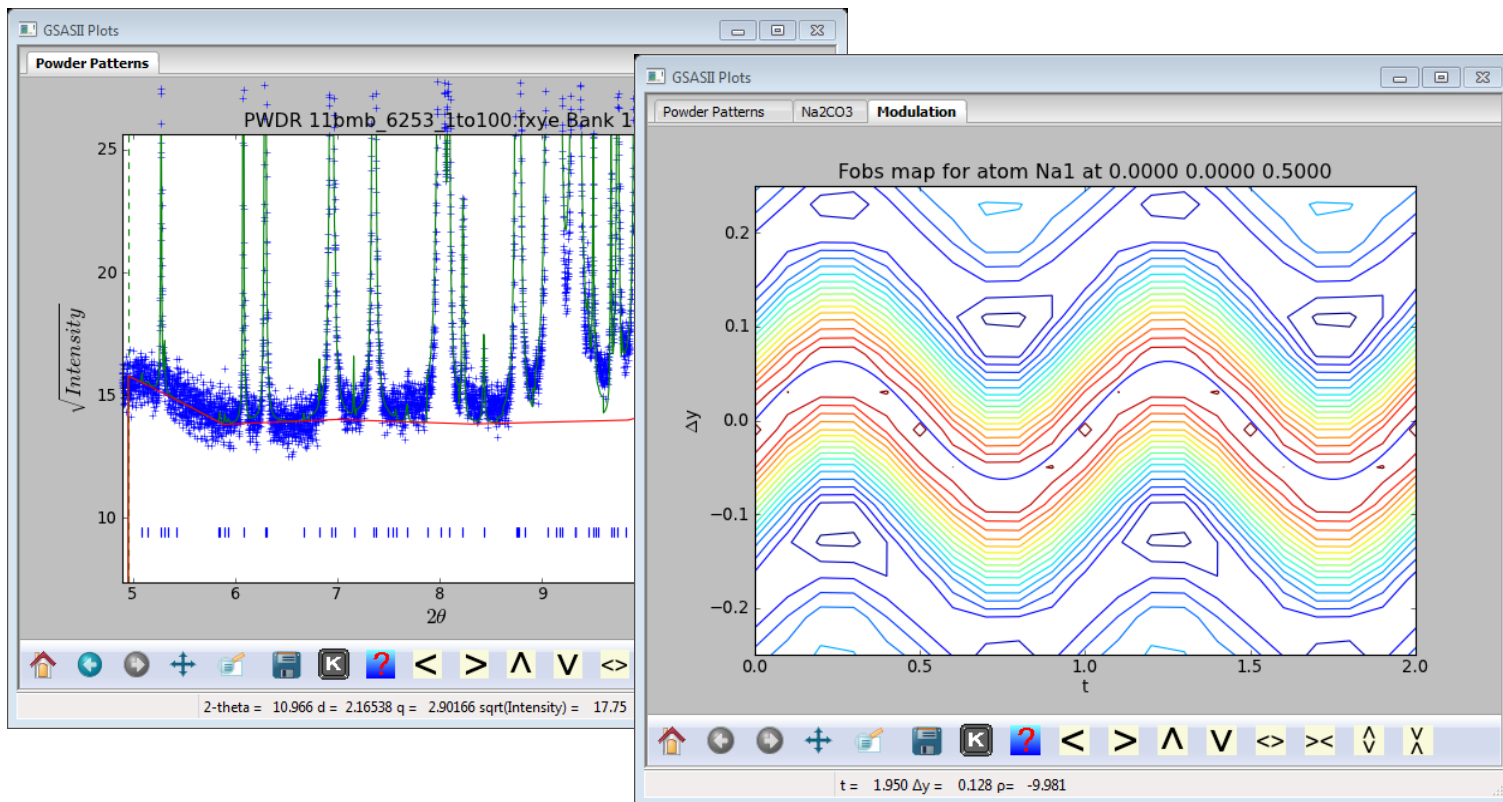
GSASII Plots

Powder Patterns

PWDR 11bmb_6253_1to100.fxye Bank 1

25

20

$\sqrt{Intensity}$

15

10

5

6

7

8

9

$2\theta$

< > Λ V <>

2-theta = 10.966 d = 2.16538 q = 2.90166 sqrt(Intensity) = 17.75

GSASII Plots

Powder Patterns | Na2CO3 | Modulation

Fobs map for atom Na1 at 0.0000 0.0000 0.5000

0.2

0.1

0.0

−0.1

−0.2

Δy

0.0

0.5

1.0

1.5

2.0

t

< > Λ V <> ><

t = 1.950 Δy = 0.128 ρ= -9.981